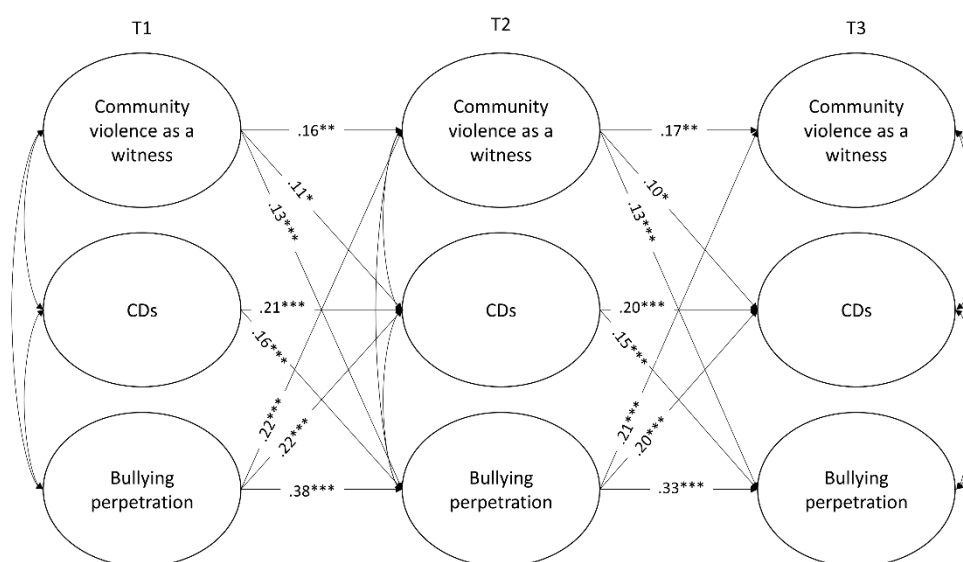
T1

T2

T3

Community violence as a witness

Community violence as a witness

Community violence as a witness

.16**

.17**

.11*

.13***

.10*

.13***

CDs

CDs

CDs

.21***

.20***

.16***

.15***

.22***

.22***

.21***

.20***

Bullying perpetration

Bullying perpetration

Bullying perpetration

.38***

.33***